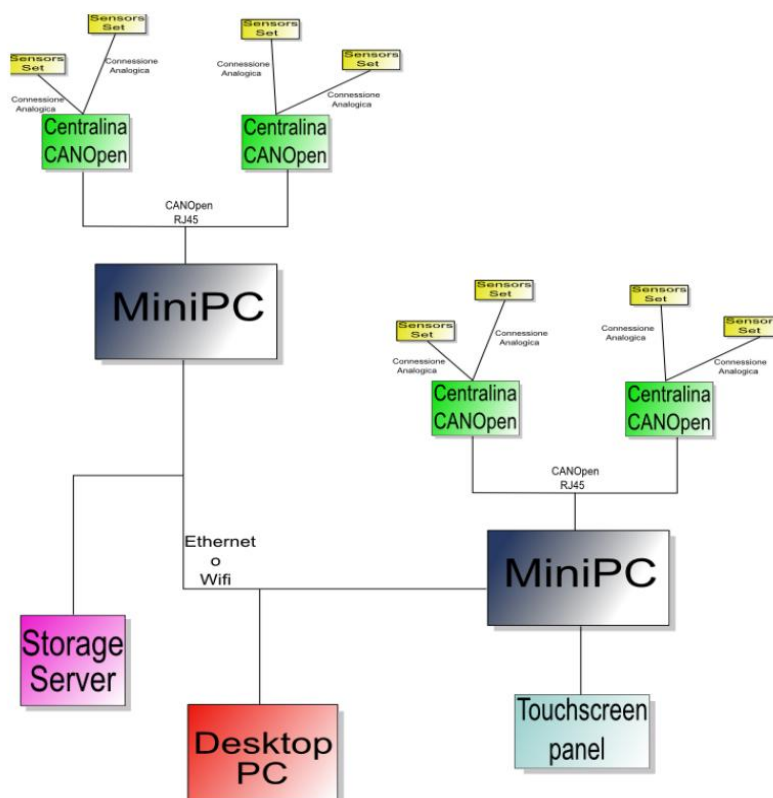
Sensors Set

Sensors Set

Connessione Analogica

Connessione Analogica

Centralina CANOpen

Sensors Set

Connessione Analogica

Sensors Set

Connessione Analogica

Centralina CANOpen

CANOpen RJ45

MiniPC

Sensors Set

Sensors Set

Connessione Analogica

Connessione Analogica

Centralina CANOpen

Sensors Set

Connessione Analogica

Sensor Set

Connessione Analogica

Centralina CANOpen

CANOpen RJ45

Ethernet o Wifi

MiniPC

Storage Server

Desktop PC

Touchscreen panel